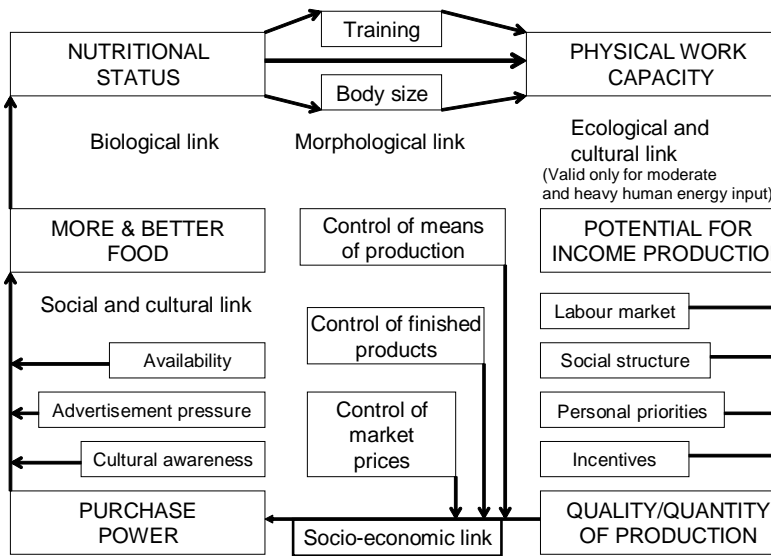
NUTRITIONAL STATUS

Training

Body size

PHYSICAL WORK CAPACITY

Biological link

Morphological link

Ecological and cultural link
(Valid only for moderate and heavy human energy input)

MORE & BETTER FOOD

Control of means of production

POTENTIAL FOR INCOME PRODUCTIO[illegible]

Social and cultural link

Control of finished products

Labour market

Availability

Social structure

Advertisement pressure

Control of market prices

Personal priorities

Cultural awareness

Incentives

PURCHASE POWER

Socio-economic link

QUALITY/QUANTITY OF PRODUCTION